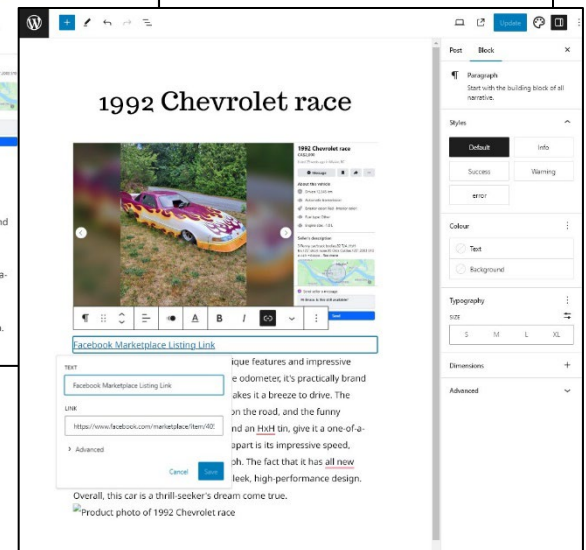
Update

Post Block

Paragraph
Start with the building block of all narrative.

Styles

Default Info
Success Warning
error

Colour

Text
Background

Typography

SIZE

S M L XL

Dimensions

Advanced

1992 Chevrolet race

1992 Chevrolet race

About the vehicle

Seller's description

Send

Facebook Marketplace Listing Link

TEXT

Facebook Marketplace Listing Link

LINK

https://www.facebook.com/marketplace/item/40

Advanced

Cancel Save

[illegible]ique features and impressive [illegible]e odometer, it's practically brand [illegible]akes it a breeze to drive. The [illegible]on the road, and the funny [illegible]nd an HxH tin, give it a one-of-a-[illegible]part is its impressive speed, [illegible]ph. The fact that it has all new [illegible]leek, high-performance design. Overall, this car is a thrill-seeker's dream come true.

Product photo of 1992 Chevrolet race